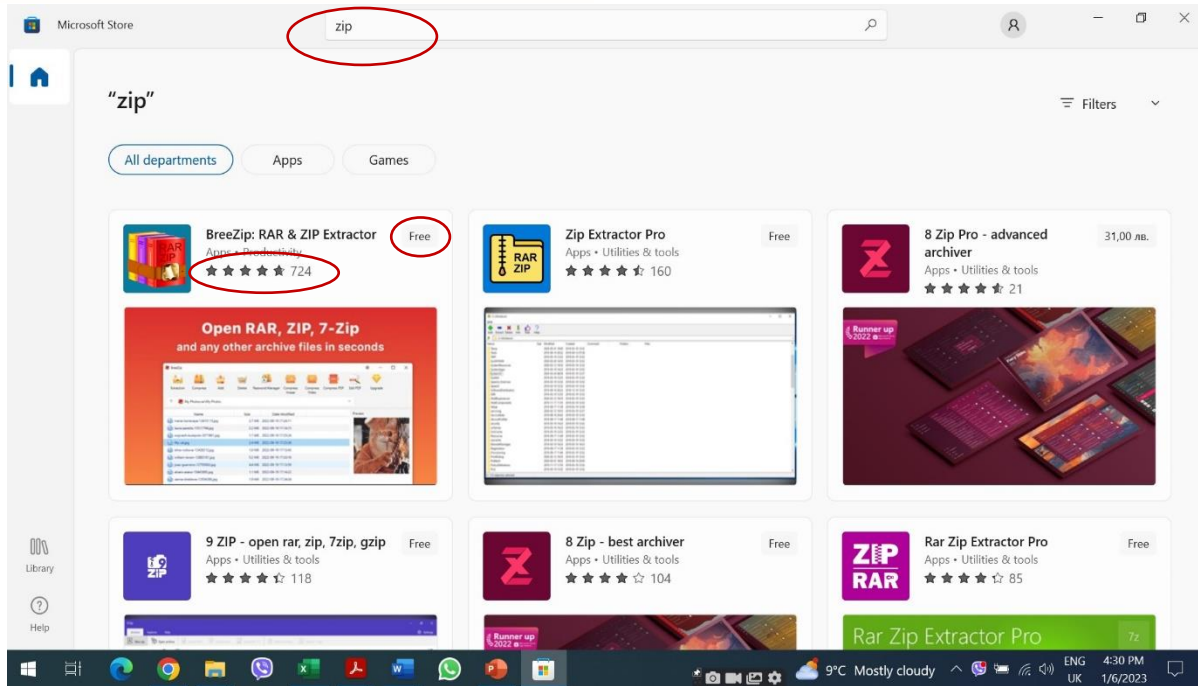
Microsoft Store

zip

"zip"

Filters

All departments
Apps
Games

BreeZip: RAR & ZIP Extractor
Free
Apps • Productivity
724

Open RAR, ZIP, 7-Zip
and any other archive files in seconds

Zip Extractor Pro
Free
Apps • Utilities & tools
160

RAR
ZIP

8 Zip Pro - advanced archiver
31,00 лв.
Apps • Utilities & tools
21

Runner up
2022

9 ZIP - open rar, zip, 7zip, gzip
Free
Apps • Utilities & tools
118

8 Zip - best archiver
Free
Apps • Utilities & tools
104

Runner up
2022

Rar Zip Extractor Pro
Free
Apps • Utilities & tools
85

ZIP
RAR

Rar Zip Extractor Pro
7z

Library
Help

9°C Mostly cloudy
ENG
UK
4:30 PM
1/6/2023